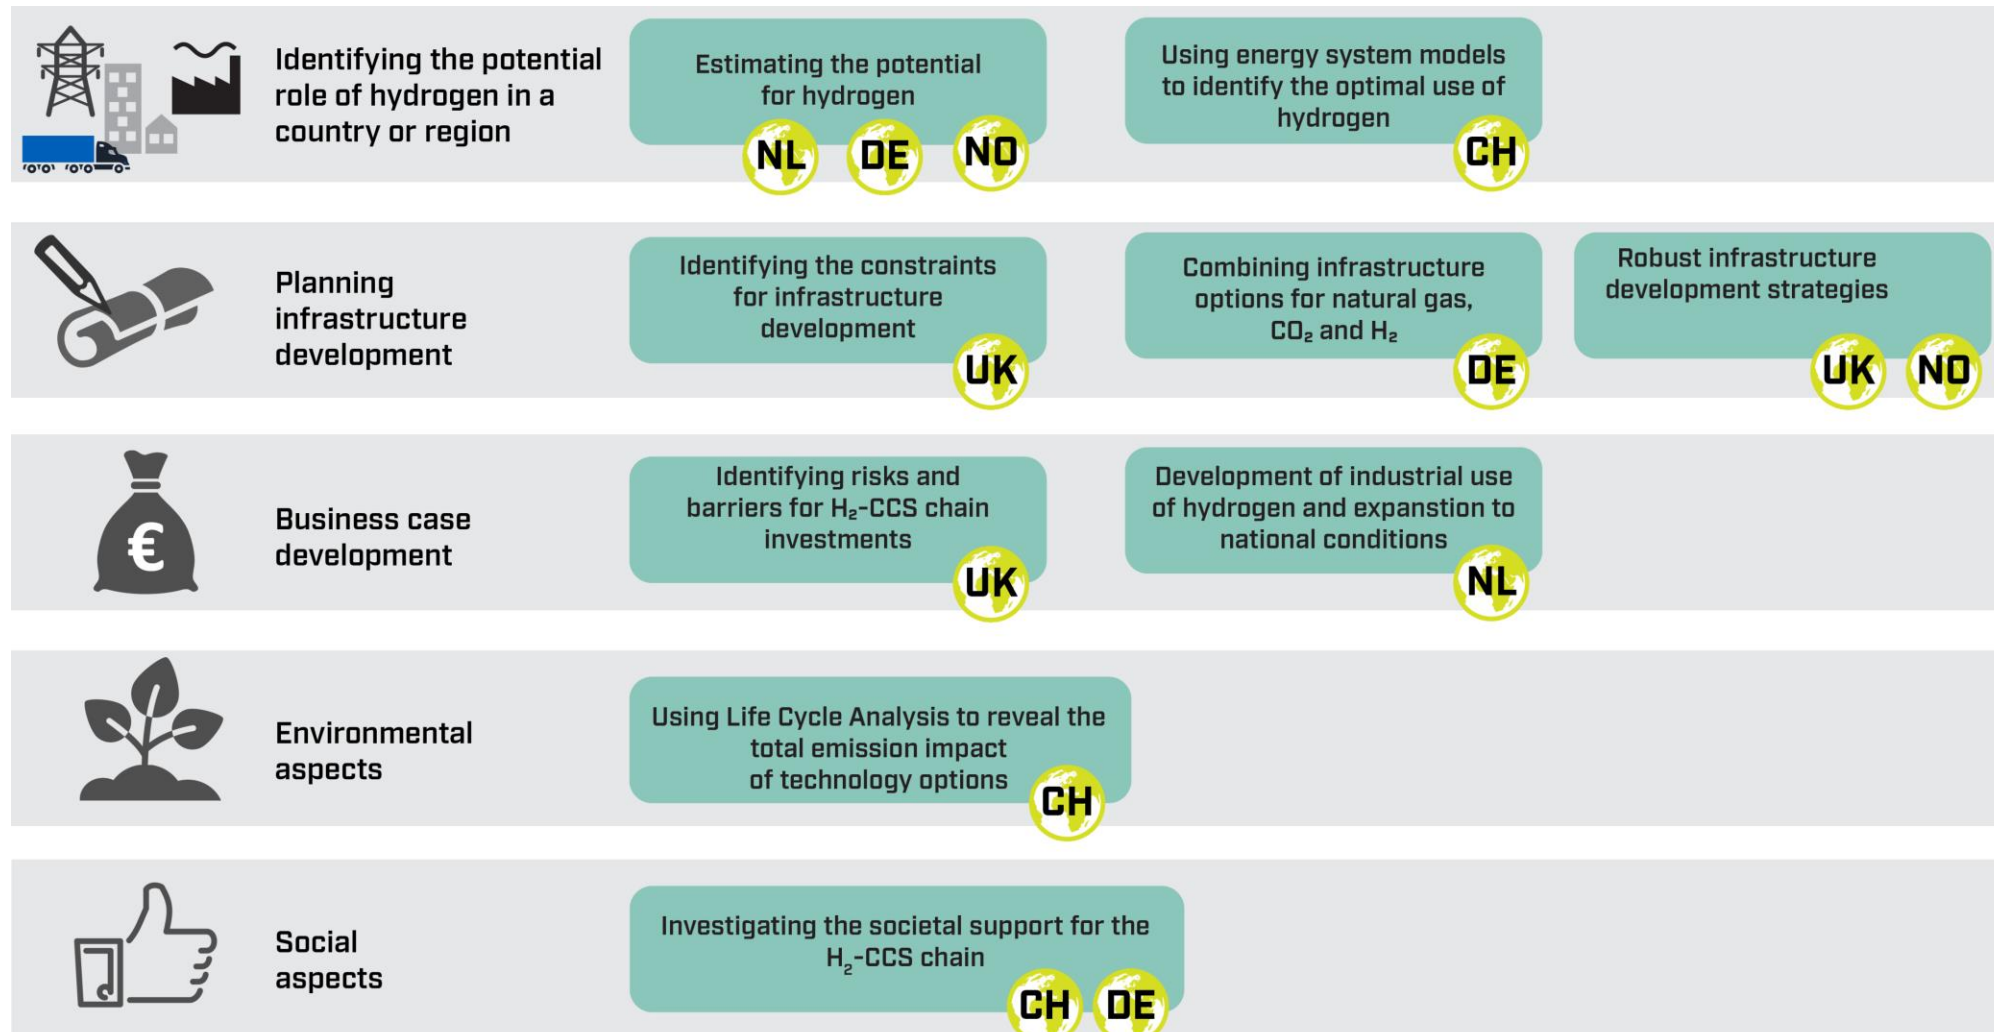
Identifying the potential role of hydrogen in a country or region

Estimating the potential for hydrogen

NL DE NO

Using energy system models to identify the optimal use of hydrogen

CH

Planning infrastructure development

Identifying the constraints for infrastructure development

UK

Combining infrastructure options for natural gas, $CO_2$ and $H_2$

DE

Robust infrastructure development strategies

UK NO

Business case development

Identifying risks and barriers for $H_2$-CCS chain investments

UK

Development of industrial use of hydrogen and expanstion to national conditions

NL

Environmental aspects

Using Life Cycle Analysis to reveal the total emission impact of technology options

CH

Social aspects

Investigating the societal support for the $H_2$-CCS chain

CH DE